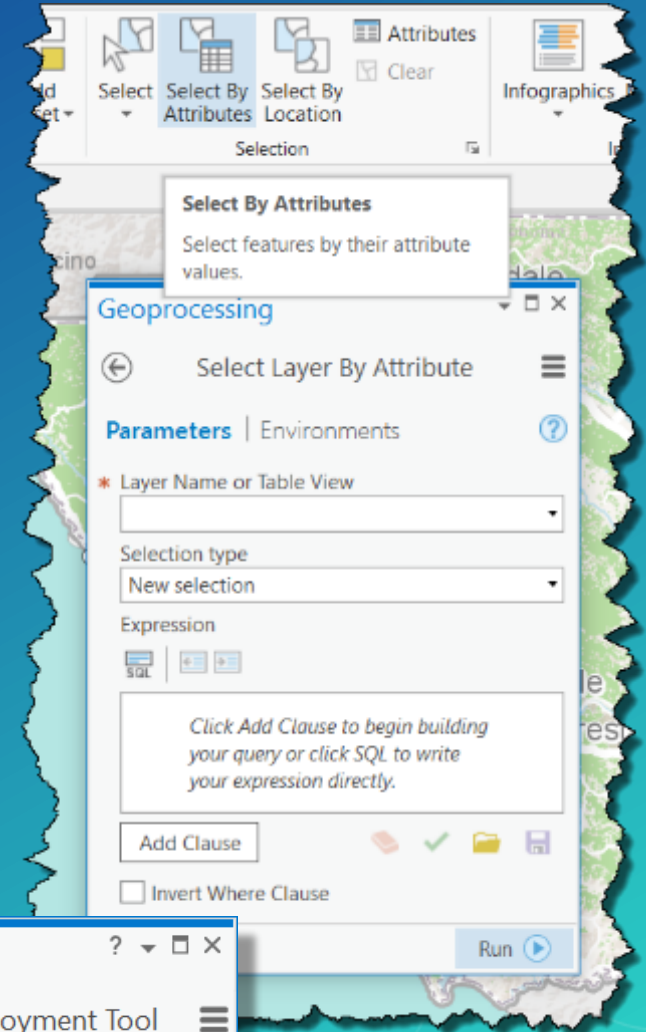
dd et
Select
Select By Attributes
Select By Location
Attributes
Clear
Selection
Infographics

Select By Attributes
Select features by their attribute values.

Geoprocessing
Select Layer By Attribute
Parameters | Environments
Layer Name or Table View
Selection type
New selection
Expression
SQL
Click Add Clause to begin building your query or click SQL to write your expression directly.
Add Clause
Invert Where Clause
Run

?
oyment Tool